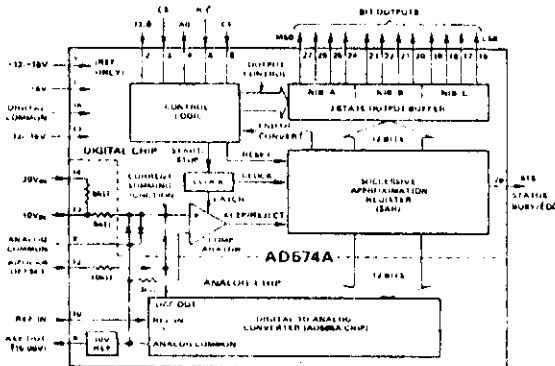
12/8
CS
A0
R/C
CE
BIT OUTPUTS
MSB
LSB
+12/+15V
(REF ONLY)
+5V
DIGITAL COMMON
-12/-15V
2
3
4
5
6
27
26
25
24
23
22
21
20
19
18
17
16
CONTROL LOGIC
OUTPUT CONTROL
NIB A
NIB B
NIB C
3 STATE OUTPUT BUFFER
END OF CONVERT
12 BITS
DIGITAL CHIP
START STOP
RESET
CLOCK
CLOCK
SUCCESSIVE APPROXIMATION REGISTER (SAR)
28
STS
STATUS BUSY/EOC
20V$_{IN}$
10V$_{IN}$
14
13
5kΩ
5kΩ
CURRENT SUMMING JUNCTION
LATCH
ACCEPT/REJECT
COMPARATOR
ANALOG COMMON
BIPOLAR OFFSET
9
12
10kΩ
AD574A
ANALOG CHIP
12 BITS
DAC OUT
REF IN
ANALOG COMMON
DIGITAL TO ANALOG CONVERTER (AD565A CHIP)
REF IN
REF OUT (10.00V)
10
8
10V REF